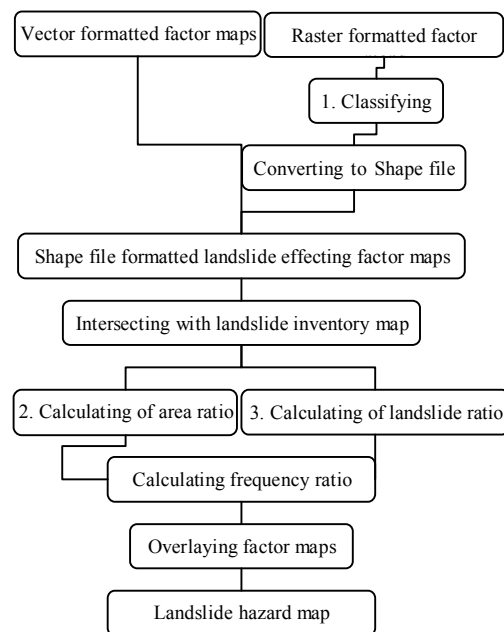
Vector formatted factor maps

Raster formatted factor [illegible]

1. Classifying

Converting to Shape file

Shape file formatted landslide effecting factor maps

Intersecting with landslide inventory map

2. Calculating of area ratio

3. Calculating of landslide ratio

Calculating frequency ratio

Overlaying factor maps

Landslide hazard map